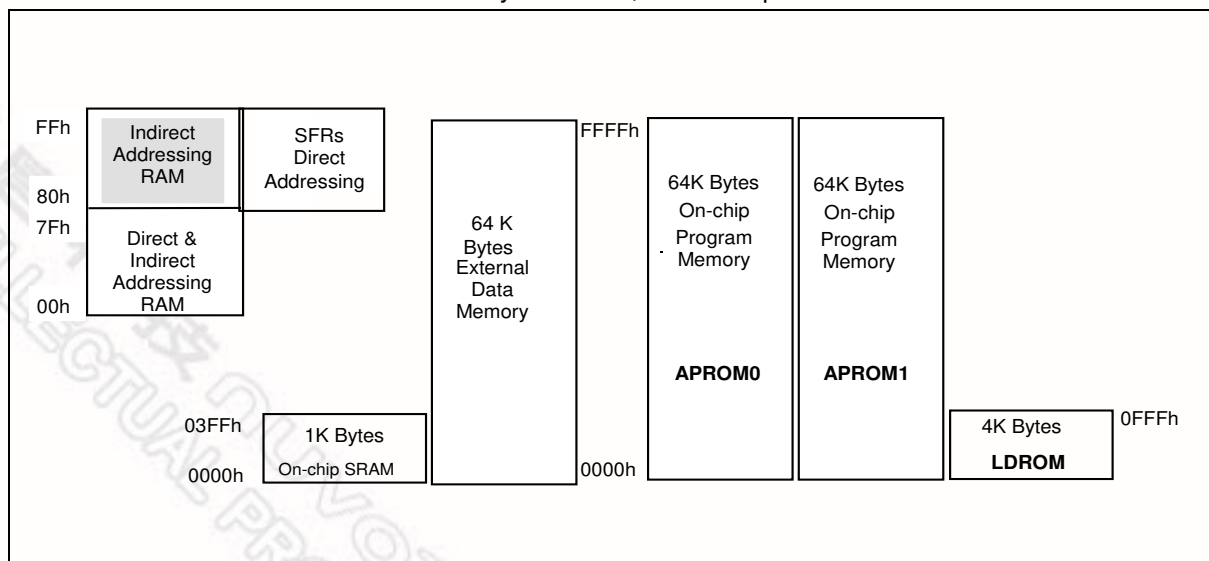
FFh
Indirect Addressing RAM
SFRs Direct Addressing
80h
7Fh
Direct & Indirect Addressing RAM
00h

64 K Bytes External Data Memory
FFFFh
0000h

64K Bytes On-chip Program Memory
APROM0

64K Bytes On-chip Program Memory
APROM1

03FFh
1K Bytes
On-chip SRAM
0000h

4K Bytes
LDROM
0FFFh